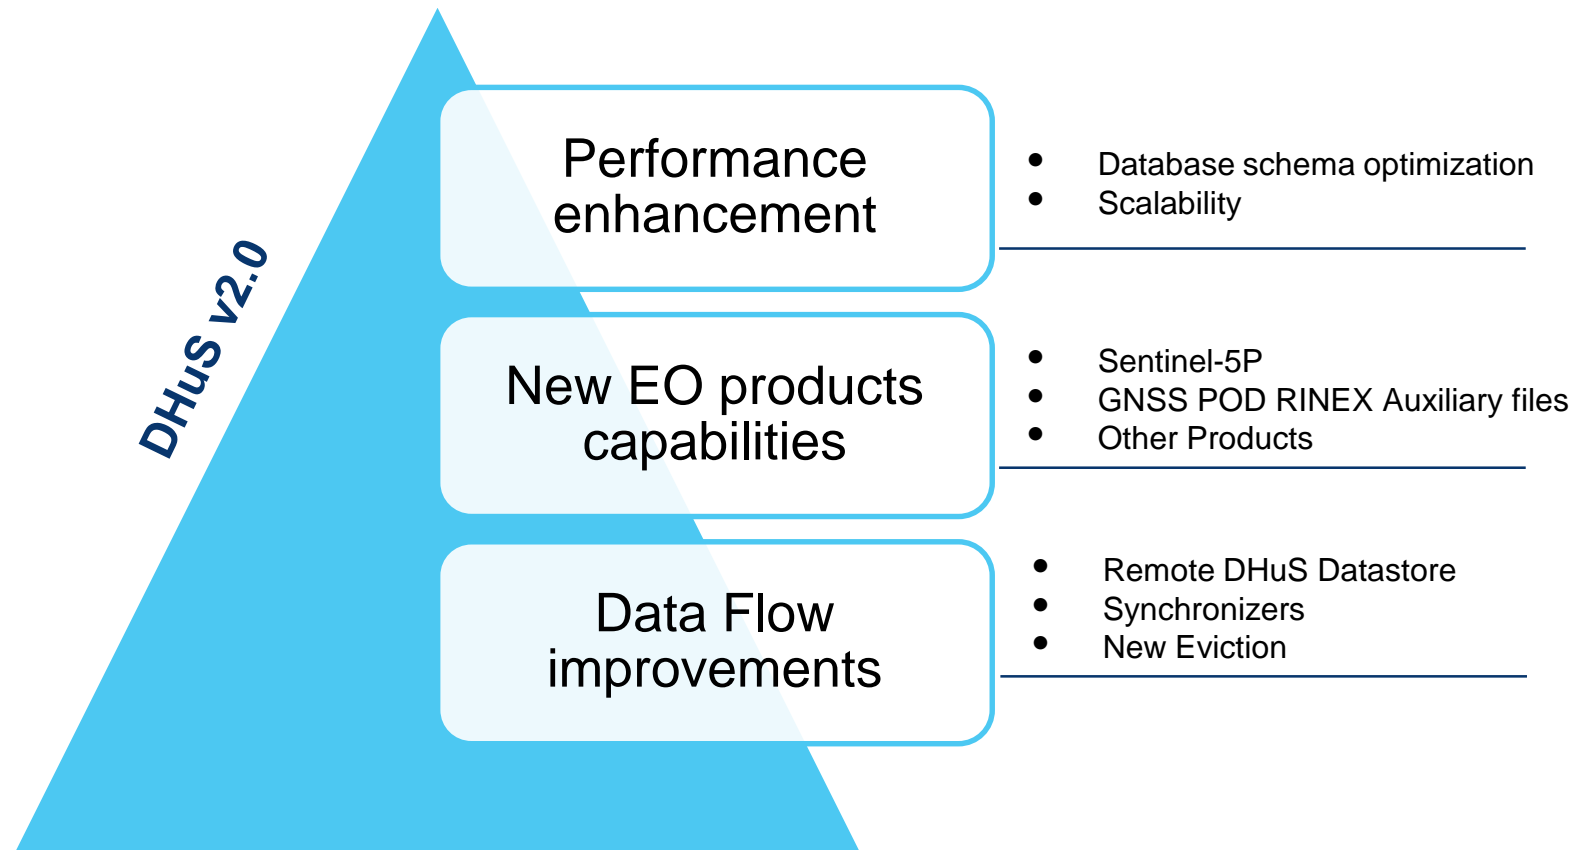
DHuS v2.0

Performance enhancement

- Database schema optimization
- Scalability

New EO products capabilities

- Sentinel-5P
- GNSS POD RINEX Auxiliary files
- Other Products

Data Flow improvements

- Remote DHuS Datastore
- Synchronizers
- New Eviction